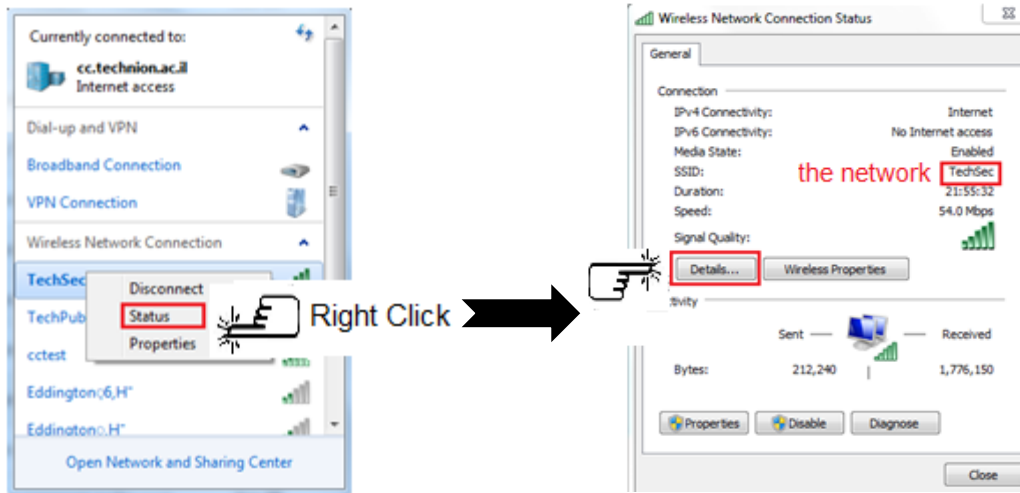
Currently connected to:

cc.technion.ac.il
Internet access

Dial-up and VPN

Broadband Connection

VPN Connection

Wireless Network Connection

TechSec

TechPub

cctest

Eddington6,H"

Eddington,H"

Disconnect
Status
Properties

Right Click

Open Network and Sharing Center

Wireless Network Connection Status

General

Connection

| | |
|---|---|
| IPv4 Connectivity: | Internet |
| IPv6 Connectivity: | No Internet access |
| Media State: | Enabled |
| SSID: | TechSec |
| Duration: | 21:55:32 |
| Speed: | 54.0 Mbps |

the network

Signal Quality:

Details...

Wireless Properties

tivity

Sent

Received

Bytes: 212,240 1,776,150

Properties

Disable

Diagnose

Close